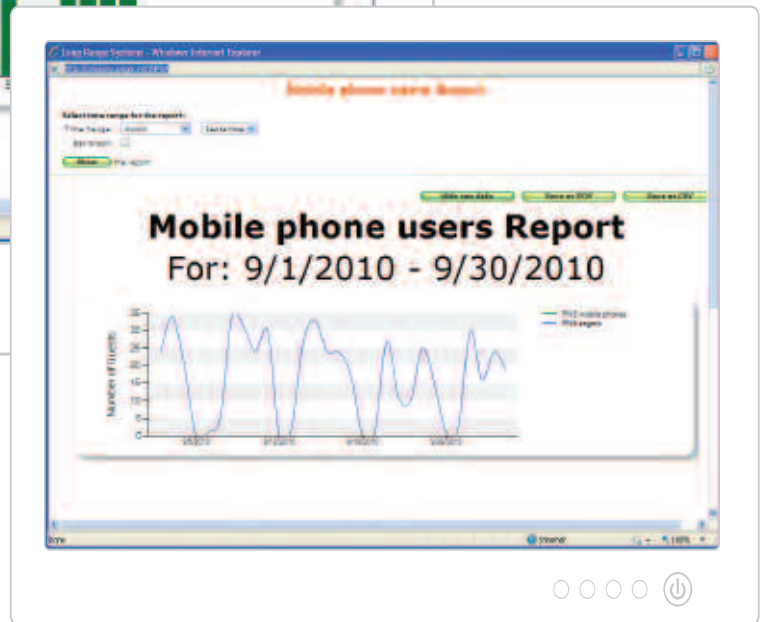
Long Range Systems - Windows Internet Explorer

Mobile phone users Report

Select time range for the report:
Time Range:
Bar Graph:
Show the report

Hide raw data
Save as PDF
Save as CSV

Mobile phone users Report
For: 9/1/2010 - 9/30/2010

Number of Guests

0
5
10
15
20
25
30
35

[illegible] mobile phones
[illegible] pagers

Done
Internet
100%